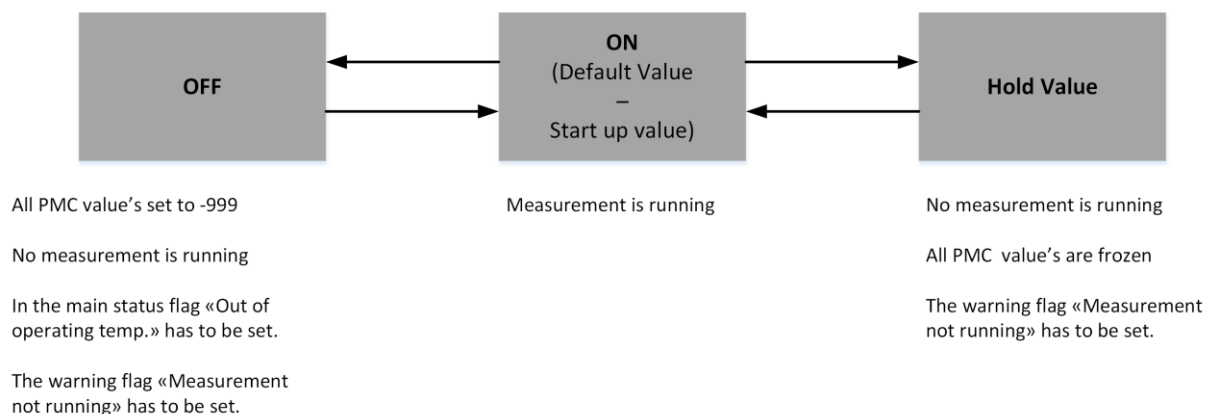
OFF

ON
(Default Value
–
Start up value)

Hold Value

All PMC value's set to -999

No measurement is running

In the main status flag «Out of operating temp.» has to be set.

The warning flag «Measurement not running» has to be set.

Measurement is running

No measurement is running

All PMC value's are frozen

The warning flag «Measurement not running» has to be set.